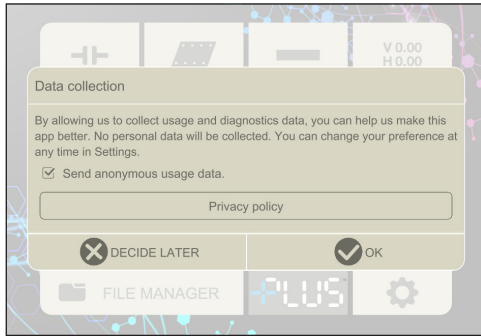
V 0.00
H 0.00

Data collection

By allowing us to collect usage and diagnostics data, you can help us make this app better. No personal data will be collected. You can change your preference at any time in Settings.

Send anonymous usage data.

Privacy policy

DECIDE LATER

OK

FILE MANAGER

PLUS